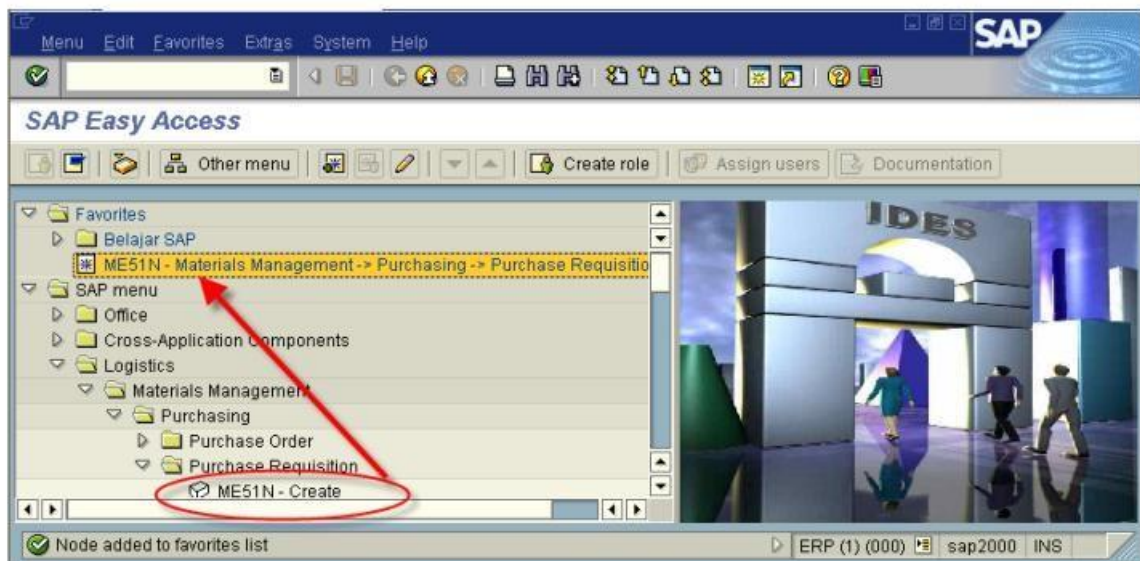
Menu Edit Favorites Extras System Help

SAP

SAP Easy Access

Other menu

Create role

Assign users

Documentation

Favorites

Belajar SAP

ME51N - Materials Management -> Purchasing -> Purchase Requisitio

SAP menu

Office

Cross-Application Components

Logistics

Materials Management

Purchasing

Purchase Order

Purchase Requisition

ME51N - Create

IDES

Node added to favorites list

ERP (1) (000)

sap2000

INS